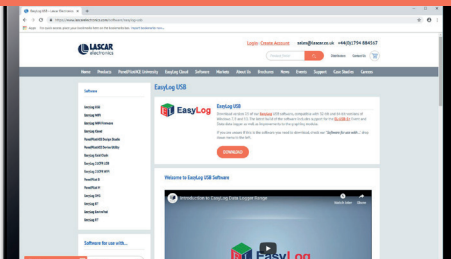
EasyLog USB – Lascar Electronics

https://www.lascarelectronics.com/software/easylog-usb

For quick access, place your bookmarks here on the bookmarks bar. Import bookmarks now...

LASCAR electronics

Login · Create Account sales@lascar.co.uk +44(0)1794 884567

Search

Distributors Contact Us

Home Products PanelPilotACE University EasyLog Cloud Software Markets About Us Brochures News Events Support Case Studies Careers

Software

EasyLog USB

EasyLog WiFi

EasyLog Cloud

EasyLog USB

EasyLog

Download version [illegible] of our EasyLog USB software, compatible with 32-bit and 64-bit versions of Windows 7, 8 and 10. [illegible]

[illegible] "Software for use with..." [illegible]

DOWNLOAD

Welcome to EasyLog USB Software

Introduction to EasyLog Data Logger Range

Watch later Share

EasyLog

Software for use with...